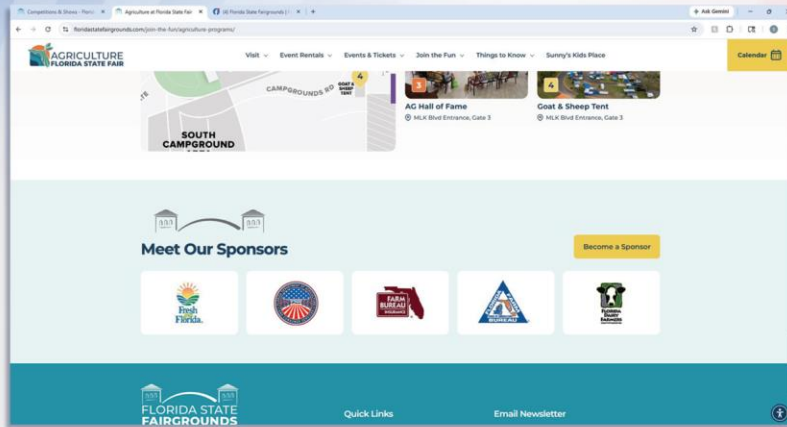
Competitions & Shows - Florid ×
Agriculture at Florida State Fair ×
(4) Florida State Fairgrounds | ×
+
Ask Gemini
floridastatefairgrounds.com/join-the-fun/agriculture-programs/

AGRICULTURE
FLORIDA STATE FAIR
Visit
Event Rentals
Events & Tickets
Join the Fun
Things to Know
Sunny's Kids Place
Calendar

CAMPGROUNDS RD
GOAT & SHEEP TENT
4
SOUTH CAMPGROUND

3
AG Hall of Fame
MLK Blvd Entrance, Gate 3

4
Goat & Sheep Tent
MLK Blvd Entrance, Gate 3

Meet Our Sponsors
Become a Sponsor

Fresh From Florida.
FARM BUREAU INSURANCE
BUREAU
FLORIDA DAIRY FARMERS

FLORIDA STATE FAIRGROUNDS
Quick Links
Email Newsletter